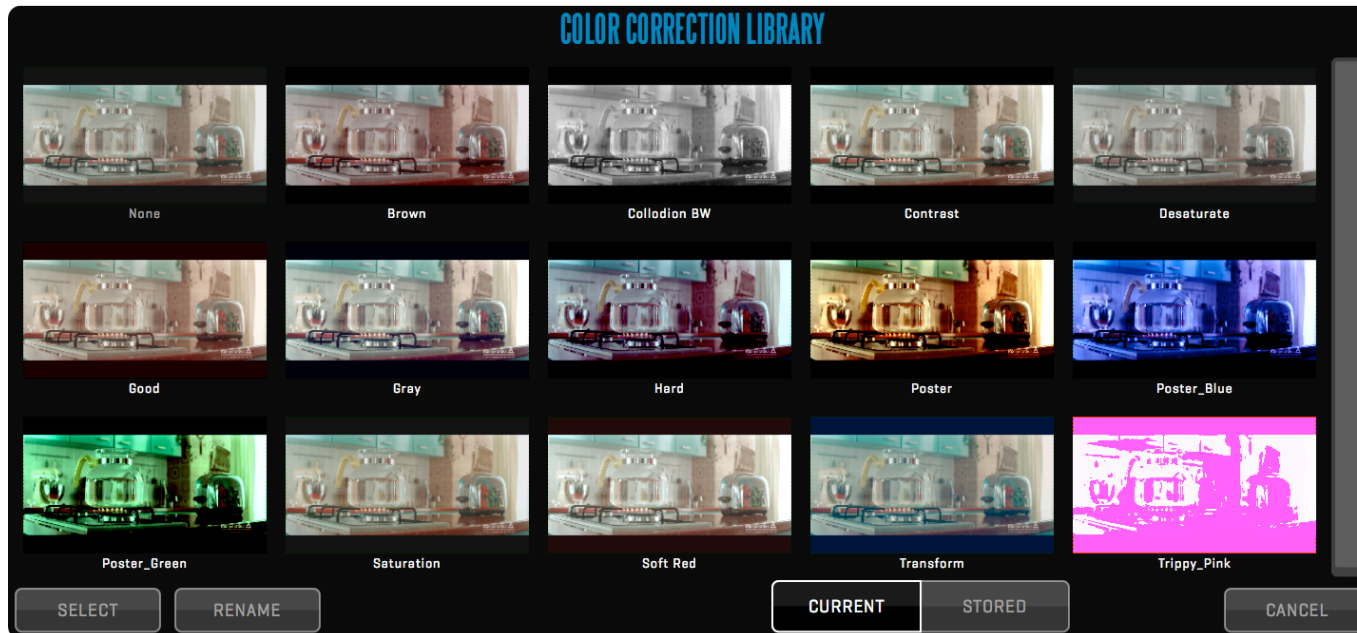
COLOR CORRECTION LIBRARY

None

Brown

Collodion BW

Contrast

Desaturate

Good

Gray

Hard

Poster

Poster_Blue

Poster_Green

Saturation

Soft Red

Transform

Trippy_Pink

SELECT

RENAME

CURRENT

STORED

CANCEL